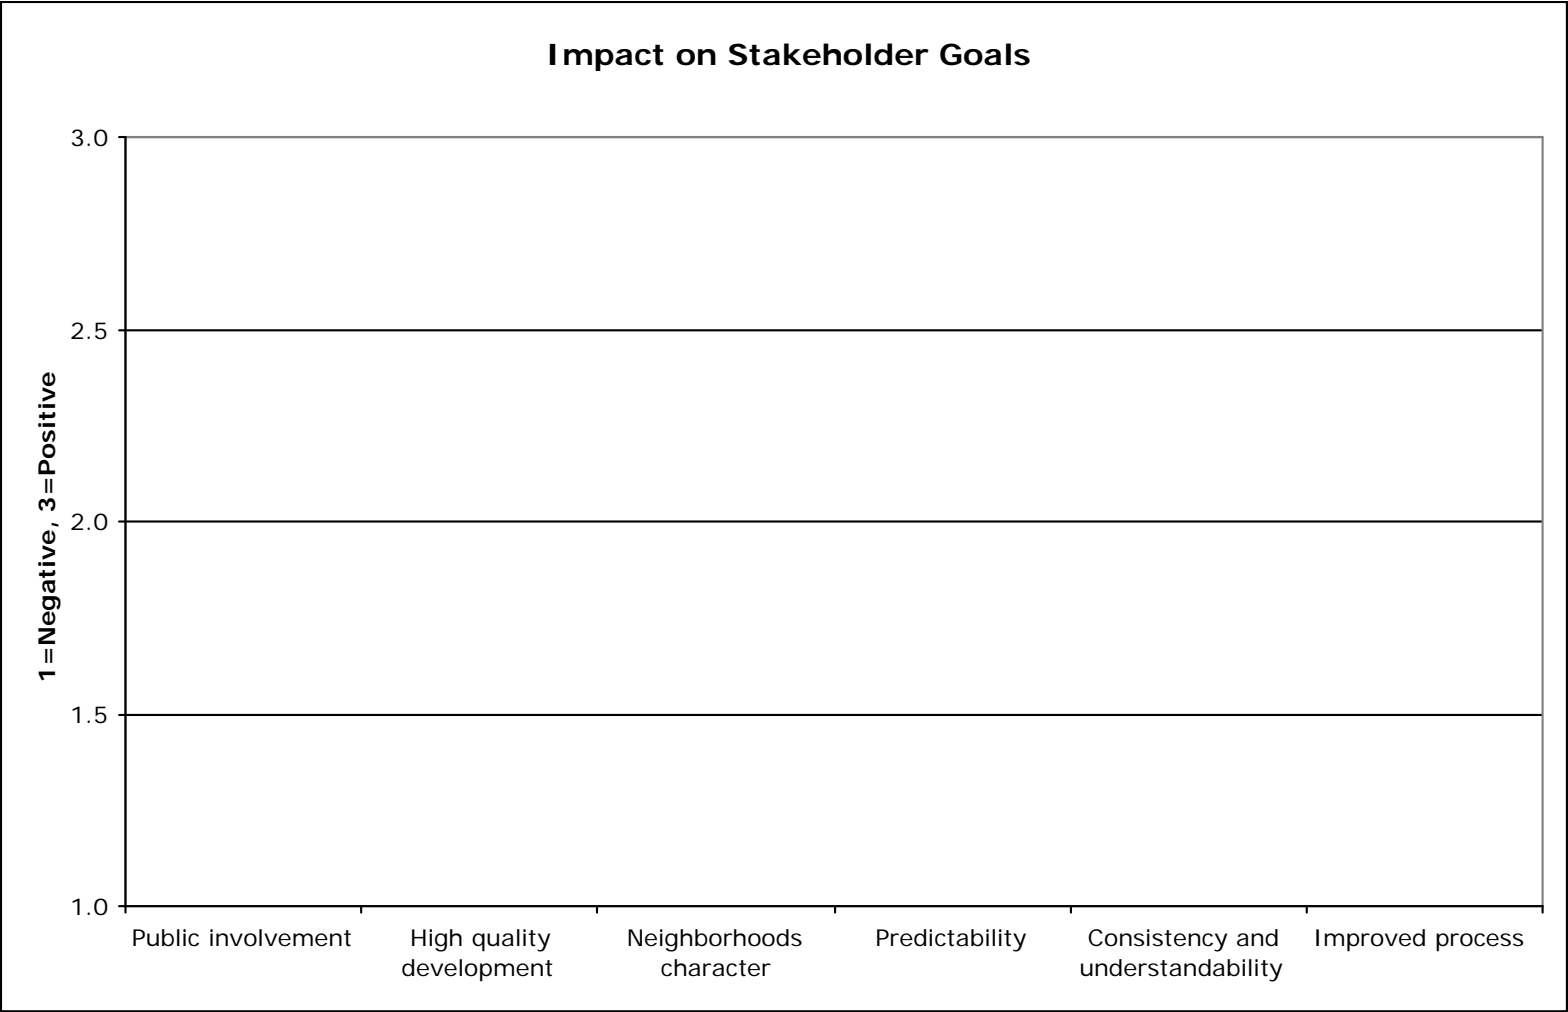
Impact on Stakeholder Goals

1=Negative, 3=Positive

3.0
2.5
2.0
1.5
1.0

Public involvement
High quality development
Neighborhoods character
Predictability
Consistency and understandability
Improved process